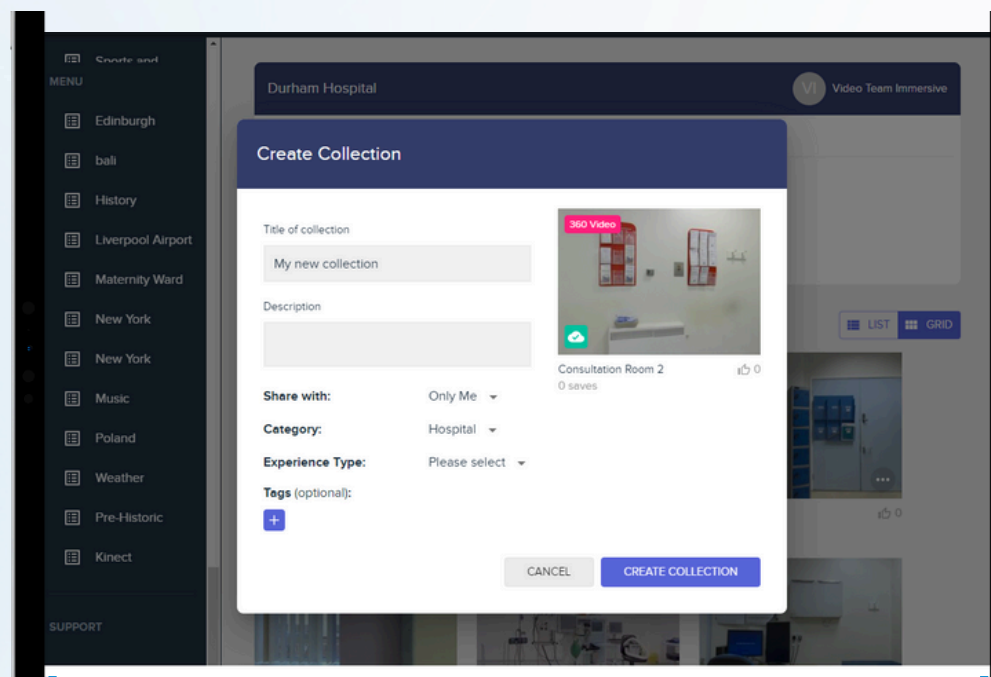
Sports and

MENU

Edinburgh

bali

History

Liverpool Airport

Maternity Ward

New York

New York

Music

Poland

Weather

Pre-Historic

Kinect

SUPPORT

Durham Hospital

VI Video Team Immersive

LIST GRID

0

Create Collection

Title of collection

My new collection

Description

Share with: Only Me

Category: Hospital

Experience Type: Please select

Tags (optional):

+

360 Video

Consultation Room 2 0

0 saves

CANCEL

CREATE COLLECTION